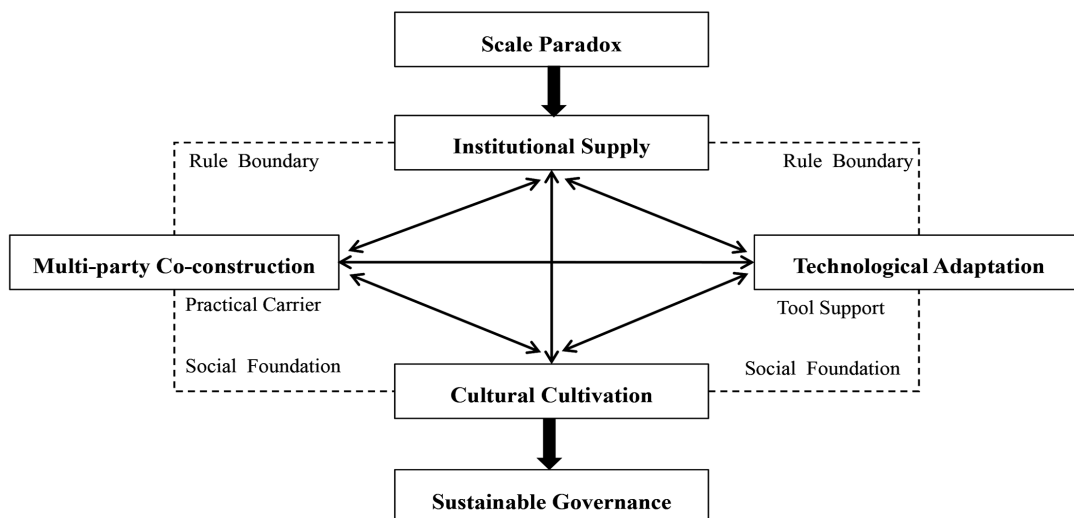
Scale Paradox

Institutional Supply

Rule Boundary

Rule Boundary

Multi-party Co-construction

Technological Adaptation

Practical Carrier

Tool Support

Social Foundation

Social Foundation

Cultural Cultivation

Sustainable Governance